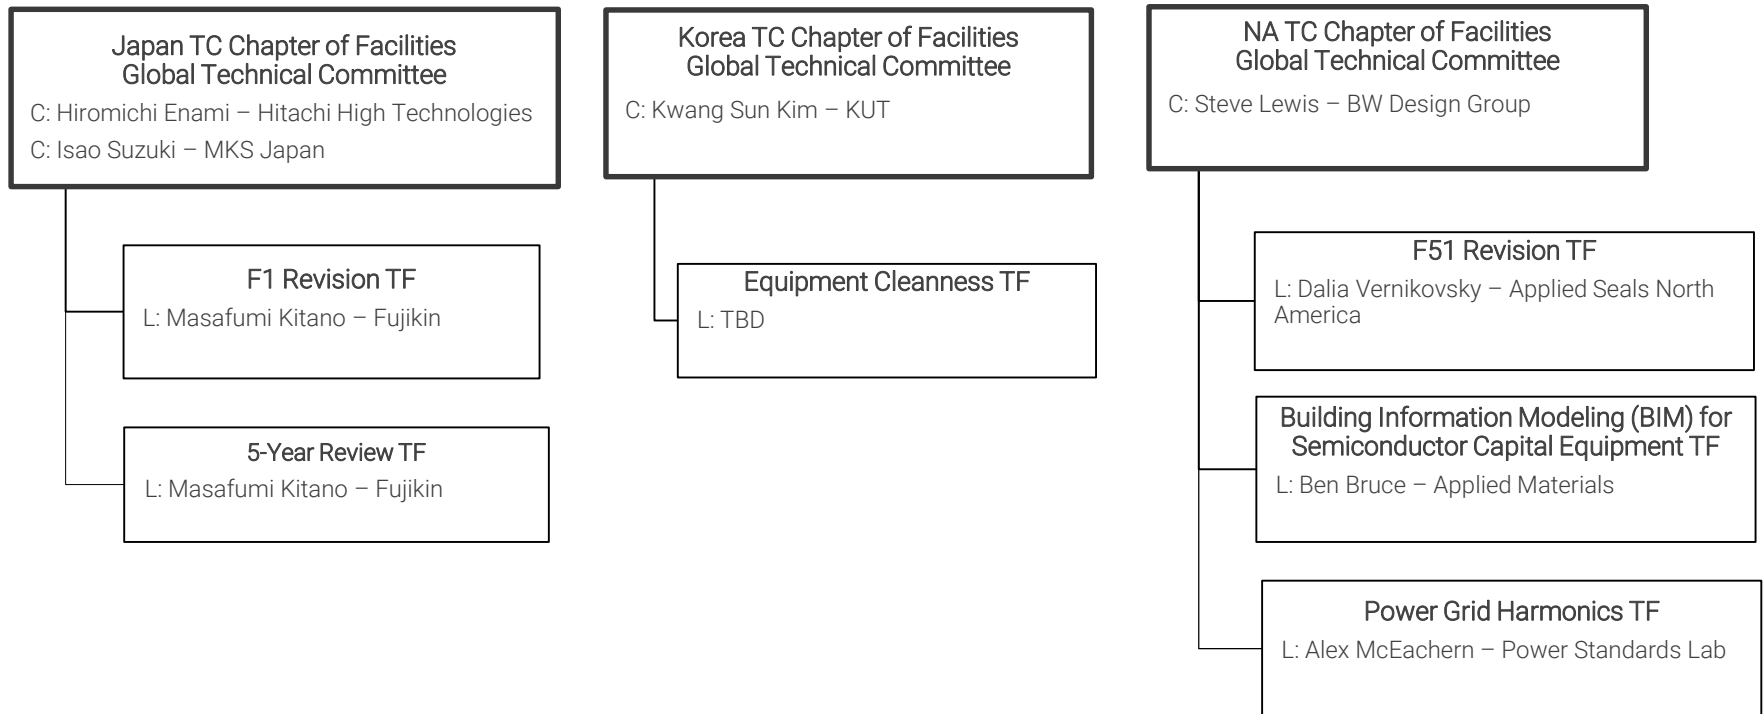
Japan TC Chapter of Facilities
Global Technical Committee

C: Hiromichi Enami – Hitachi High Technologies

C: Isao Suzuki – MKS Japan

F1 Revision TF

L: Masafumi Kitano – Fujikin

5-Year Review TF

L: Masafumi Kitano – Fujikin

Korea TC Chapter of Facilities
Global Technical Committee

C: Kwang Sun Kim – KUT

Equipment Cleanness TF

L: TBD

NA TC Chapter of Facilities
Global Technical Committee

C: Steve Lewis – BW Design Group

F51 Revision TF

L: Dalia Vernikovsky – Applied Seals North America

Building Information Modeling (BIM) for Semiconductor Capital Equipment TF

L: Ben Bruce – Applied Materials

Power Grid Harmonics TF

L: Alex McEachern – Power Standards Lab